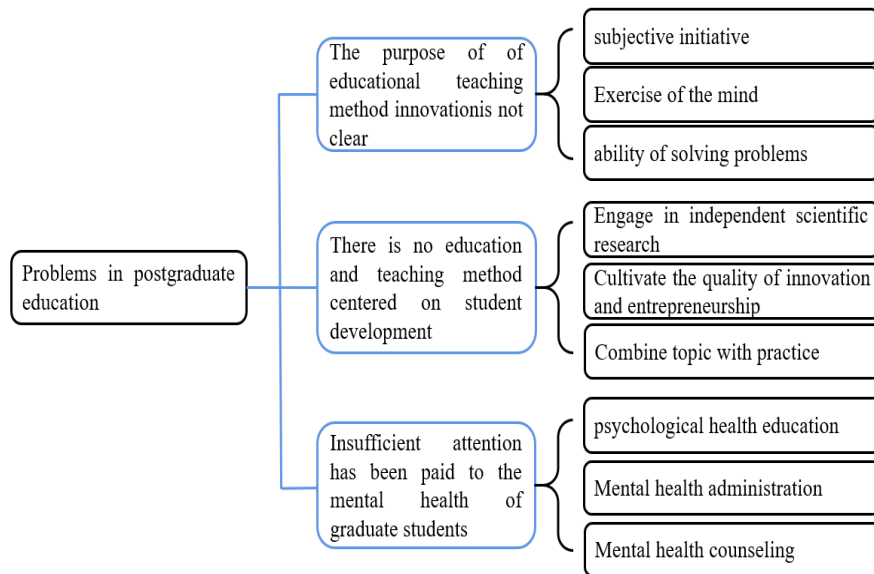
Problems in postgraduate education

The purpose of of educational teaching method innovationis not clear

subjective initiative

Exercise of the mind

ability of solving problems

There is no education and teaching method centered on student development

Engage in independent scientific research

Cultivate the quality of innovation and entrepreneurship

Combine topic with practice

Insufficient attention has been paid to the mental health of graduate students

psychological health education

Mental health administration

Mental health counseling